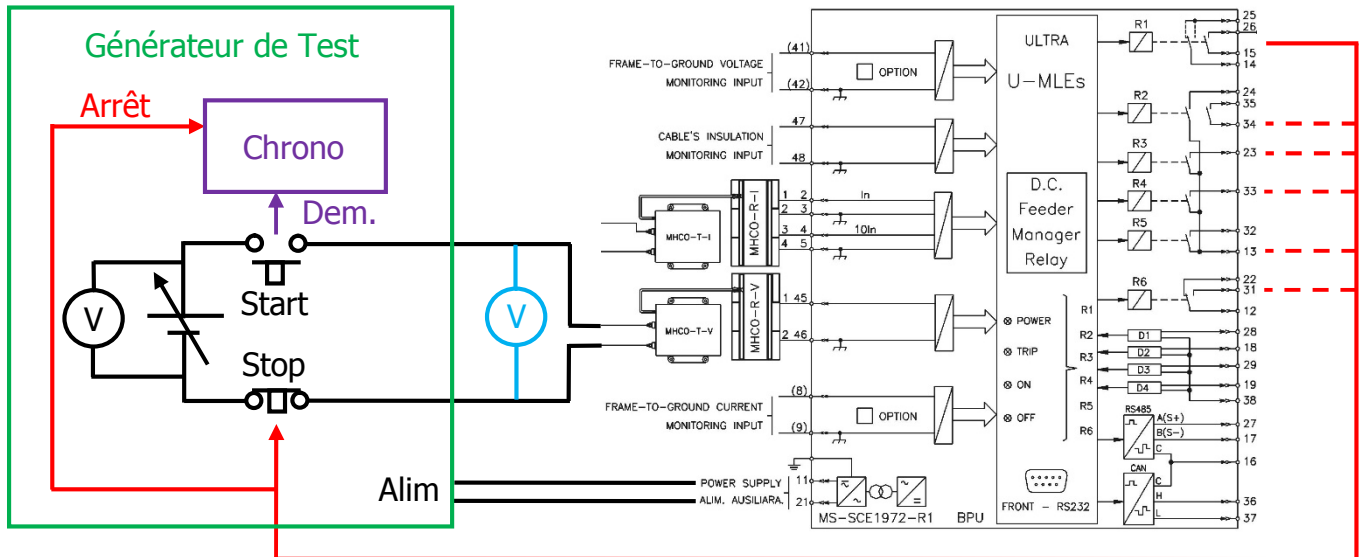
Générateur de Test
Arrêt
Chrono
Dem.
V
Start
Stop
V
Alim

FRAME-TO-GROUND VOLTAGE MONITORING INPUT
(41)
(42)
OPTION
CABLE'S INSULATION MONITORING INPUT
47
48
MHCO-T-I
MHCO-R-I
1 2
2 3
3 4
4 5
In
10In
MHCO-T-V
MHCO-R-V
1 45
2 46
FRAME-TO-GROUND CURRENT MONITORING INPUT
(8)
(9)
OPTION
POWER SUPPLY
ALIM. AUSILIARA.
11
21
MS-SCE1972-R1
BPU
ULTRA
U-MLEs
D.C. Feeder Manager Relay
POWER
TRIP
ON
OFF
R1
R2
R3
R4
R5
R6
D1
D2
D3
D4
RS485
A(S+)
B(S−)
C
CAN
C
H
L
FRONT − RS232
R1
R2
R3
R4
R5
R6
25
26
15
14
24
35
34
23
33
32
13
22
31
12
28
18
29
19
38
27
17
16
36
37